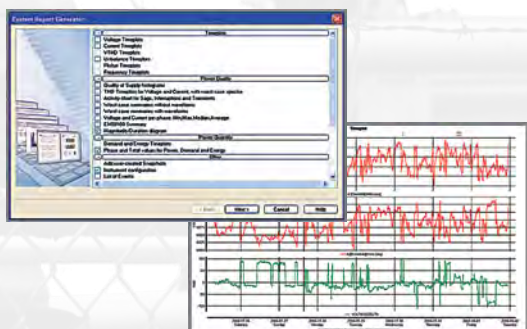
Custom Report Generator

Trends

Voltage Trendplot
Current Trendplot
VTHD Trendplot
Unbalance Trendplot
Flicker Trendplot
Frequency Trendplot

Power Quality

Quality of Supply histogram
THD Trendplot for Voltage and Current, with worst case spectra
Activity displays: Sags, Interruptions and Transients
Worst case summaries without waveforms
Worst case summaries with waveforms
Voltage and Current per phase: Min/Max/Median/Average
EN50160 Summary
Magnitude/Duration diagram

Power Quantity

Demand and Energy Trendplot
Phase and Total values for Power, Demand and Energy

Other

Adhoc-created Snapshots
Instrument configuration
Journal Events

< Back
Next >
Cancel
Help

Trendplot

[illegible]